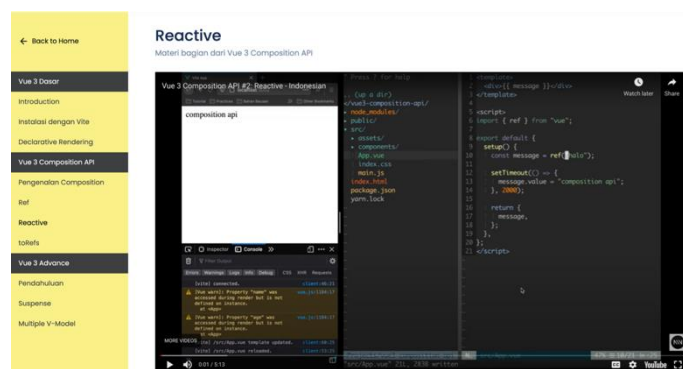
← Back to Home

Vue 3 Dasar

Introduction

Instalasi dengan Vite

Declarative Rendering

Vue 3 Composition API

Pengenalan Composition

Ref

Reactive

toRefs

Vue 3 Advance

Pendahuluan

Suspense

Multiple V-Model

Reactive

Materi bagian dari Vue 3 Composition API

Vue 3 Composition API #2: Reactive - Indonesian

Watch later

Share

composition api

Inspector

Console

Errors Warnings Logs Info Debug CSS XHR Requests

[vite] connected.

[Vue warn]: Property "name" was accessed during render but is not defined on instance.

[Vue warn]: Property "age" was accessed during render but is not defined on instance.

[vite] /src/App.vue template updated.

[vite] /src/App.vue reloaded.

MORE VIDEOS

0:01 / 5:13

YouTube

Press ? for help

.. (up a dir)
</vue3-composition-api/
▸ node_modules/
▸ public/
▾ src/
 ▸ assets/
 ▸ components/
 App.vue
 index.css
 main.js
index.html
package.json
yarn.lock

"src/App.vue" 21L, 283B written

<template>
  <div>{{ message }}</div>
</template>

<script>
import { ref } from "vue";

export default {
  setup() {
    const message = ref("halo");

    setTimeout(() => {
      message.value = "composition api";
    }, 2000);

    return {
      message,
    };
  },
};
</script>